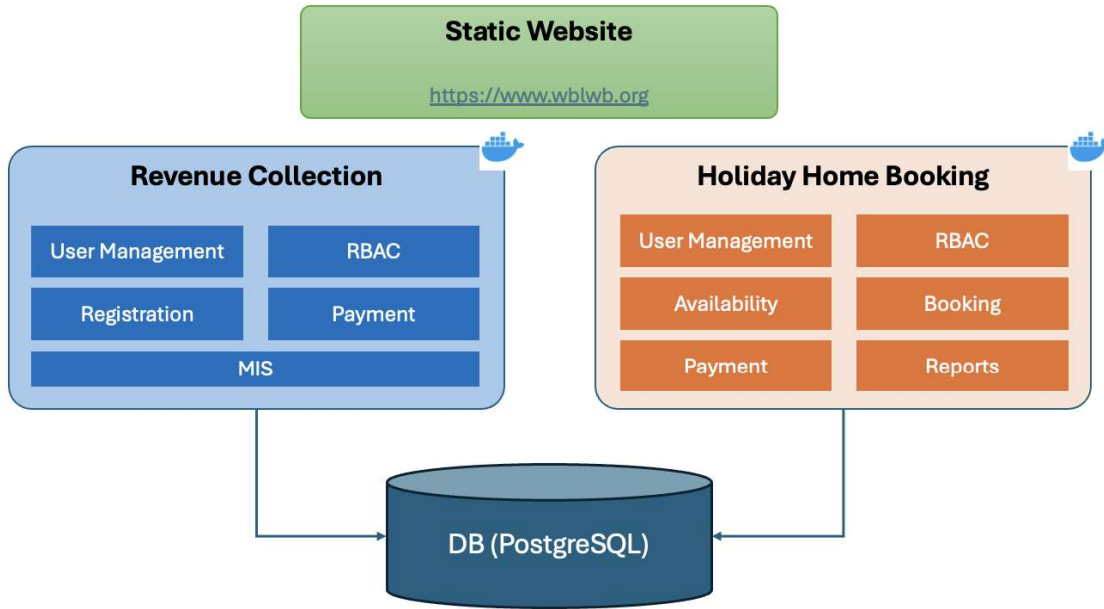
Static Website

https://www.wblwb.org

Revenue Collection

User Management

RBAC

Registration

Payment

MIS

Holiday Home Booking

User Management

RBAC

Availability

Booking

Payment

Reports

DB (PostgreSQL)